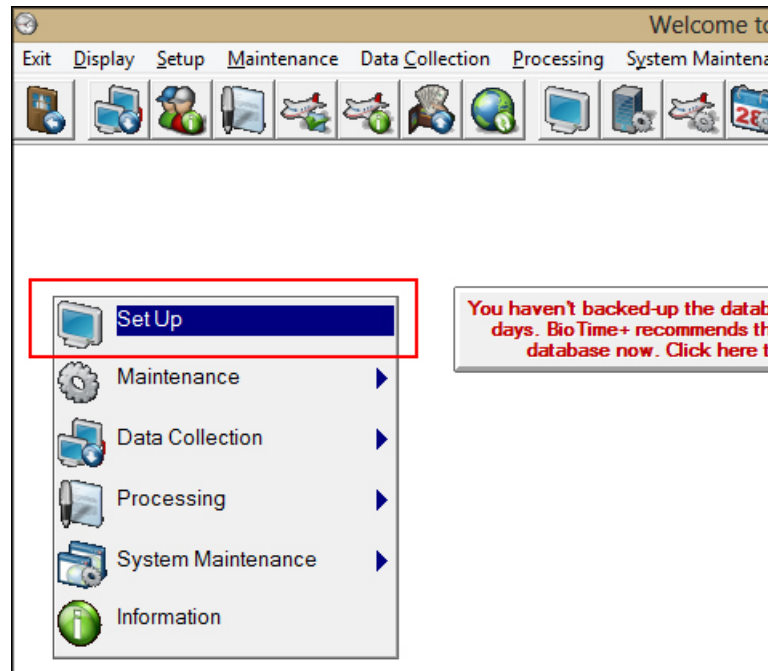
Welcome to

Exit Display Setup Maintenance Data Collection Processing System Maintena

28

Set Up
Maintenance
Data Collection
Processing
System Maintenance
Information

You haven't backed-up the datab
days. BioTime+ recommends th
database now. Click here t